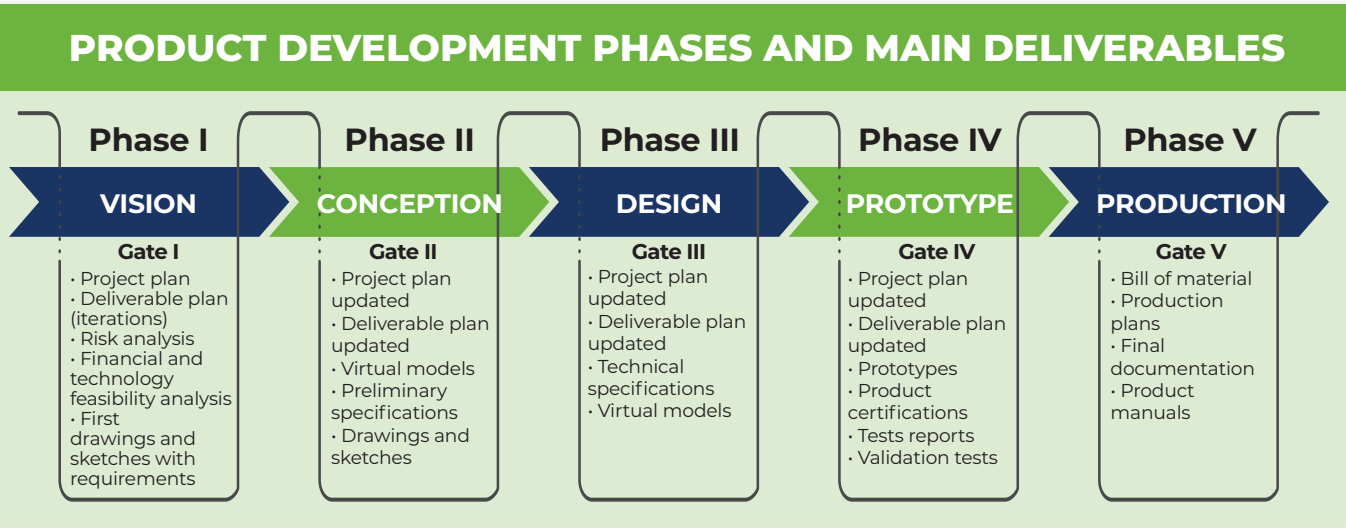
PRODUCT DEVELOPMENT PHASES AND MAIN DELIVERABLES

Phase I

VISION

Gate I
• Project plan
• Deliverable plan (iterations)
• Risk analysis
• Financial and technology feasibility analysis
• First drawings and sketches with requirements

Phase II

CONCEPTION

Gate II
• Project plan updated
• Deliverable plan updated
• Virtual models
• Preliminary specifications
• Drawings and sketches

Phase III

DESIGN

Gate III
• Project plan updated
• Deliverable plan updated
• Technical specifications
• Virtual models

Phase IV

PROTOTYPE

Gate IV
• Project plan updated
• Deliverable plan updated
• Prototypes
• Product certifications
• Tests reports
• Validation tests

Phase V

PRODUCTION

Gate V
• Bill of material
• Production plans
• Final documentation
• Product manuals